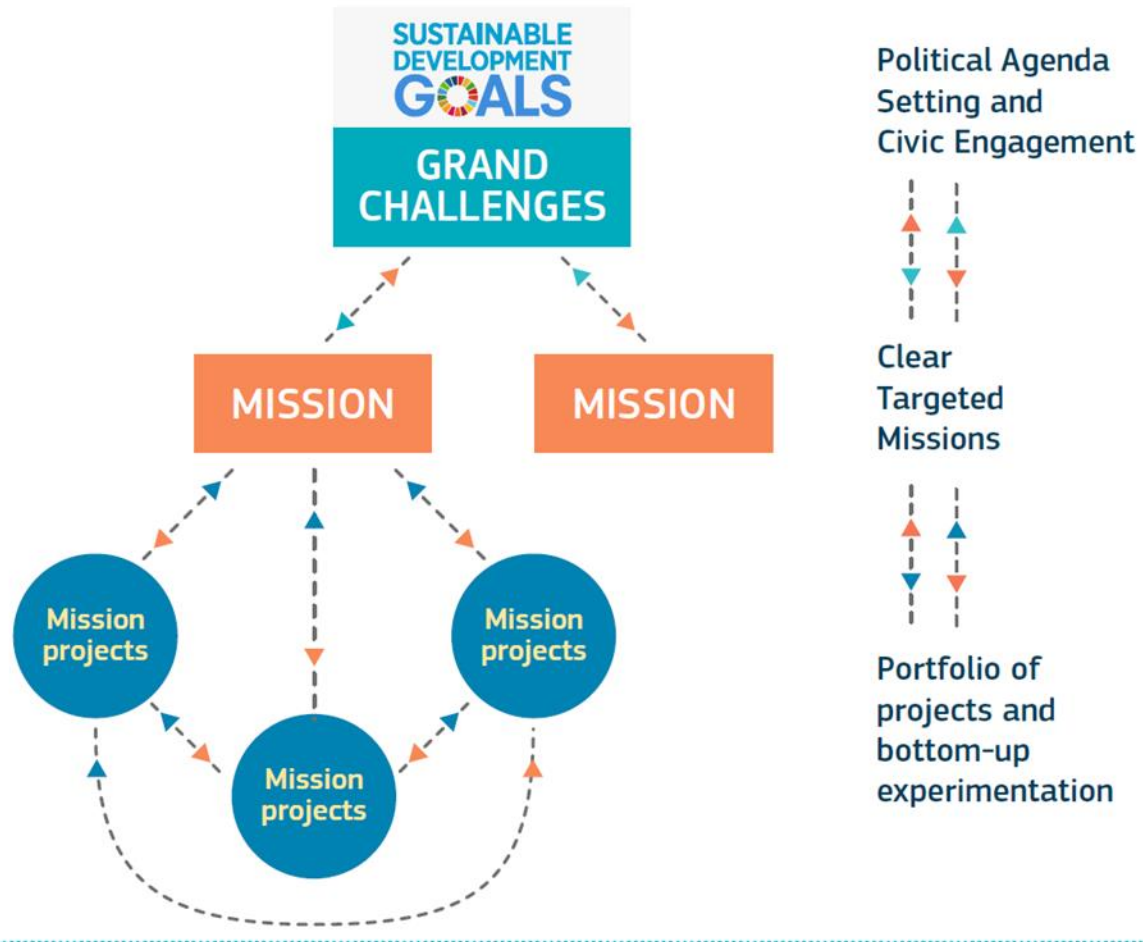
SUSTAINABLE DEVELOPMENT GOALS

GRAND CHALLENGES

MISSION

MISSION

Mission projects

Mission projects

Mission projects

Political Agenda Setting and Civic Engagement

Clear Targeted Missions

Portfolio of projects and bottom-up experimentation